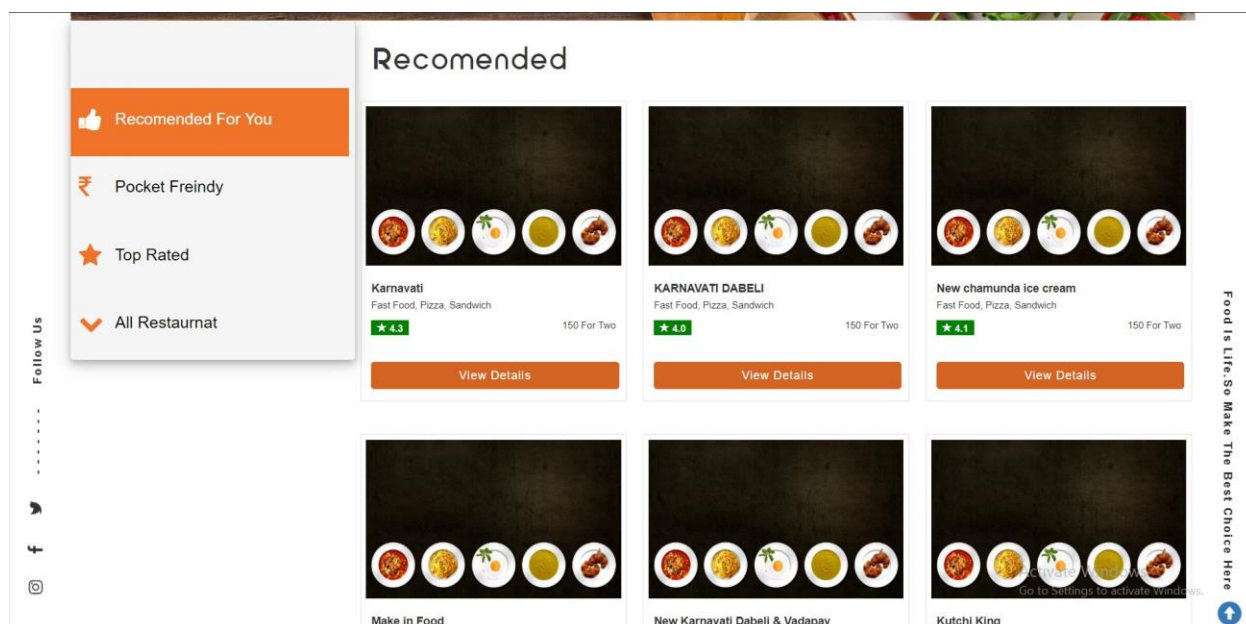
Recomended For You

Pocket Freindy

Top Rated

All Restaurnat

Follow Us

Recomended

Karnavati
Fast Food, Pizza, Sandwich
★ 4.3
150 For Two
View Details

KARNAVATI DABELI
Fast Food, Pizza, Sandwich
★ 4.0
150 For Two
View Details

New chamunda ice cream
Fast Food, Pizza, Sandwich
★ 4.1
150 For Two
View Details

Make in Food

New Karnavati Dabeli & Vadapav

Kutchi King

Activate Windows
Go to Settings to activate Windows.

Food Is Life.So Make The Best Choice Here